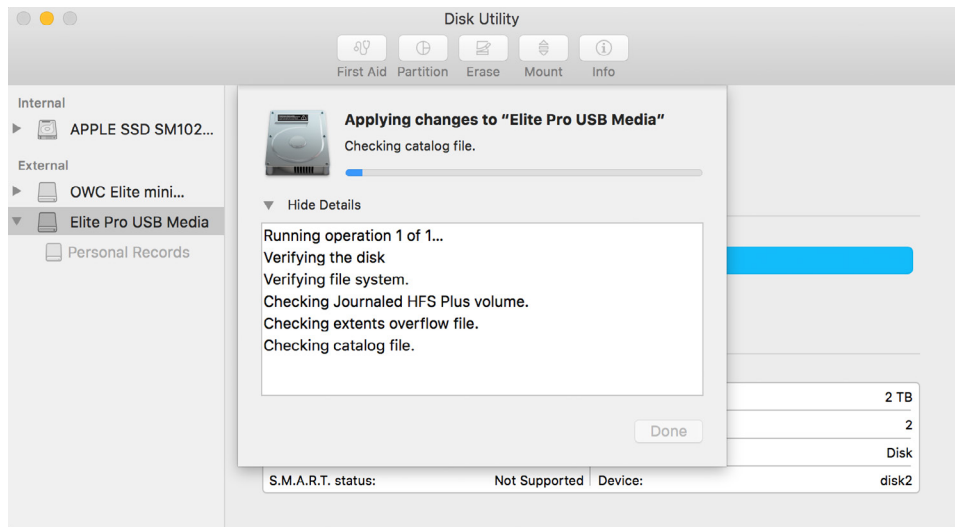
Disk Utility

First Aid Partition Erase Mount Info

Internal
APPLE SSD SM102...
External
OWC Elite mini...
Elite Pro USB Media
Personal Records

Applying changes to "Elite Pro USB Media"
Checking catalog file.

Hide Details

Running operation 1 of 1...
Verifying the disk
Verifying file system.
Checking Journaled HFS Plus volume.
Checking extents overflow file.
Checking catalog file.

Done

2 TB
2
Disk
S.M.A.R.T. status: Not Supported Device: disk2